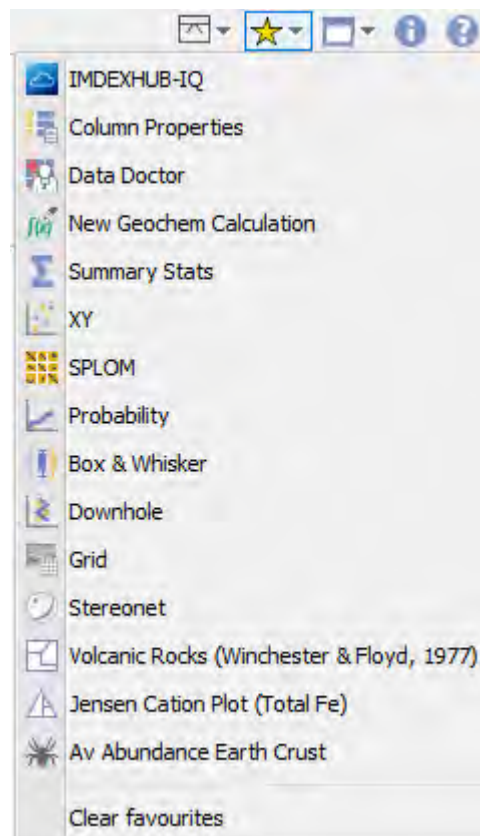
IMDEXHUB-IQ
Column Properties
Data Doctor
New Geochem Calculation
Summary Stats
XY
SPLOM
Probability
Box & Whisker
Downhole
Grid
Stereonet
Volcanic Rocks (Winchester & Floyd, 1977)
Jensen Cation Plot (Total Fe)
Av Abundance Earth Crust
Clear favourites